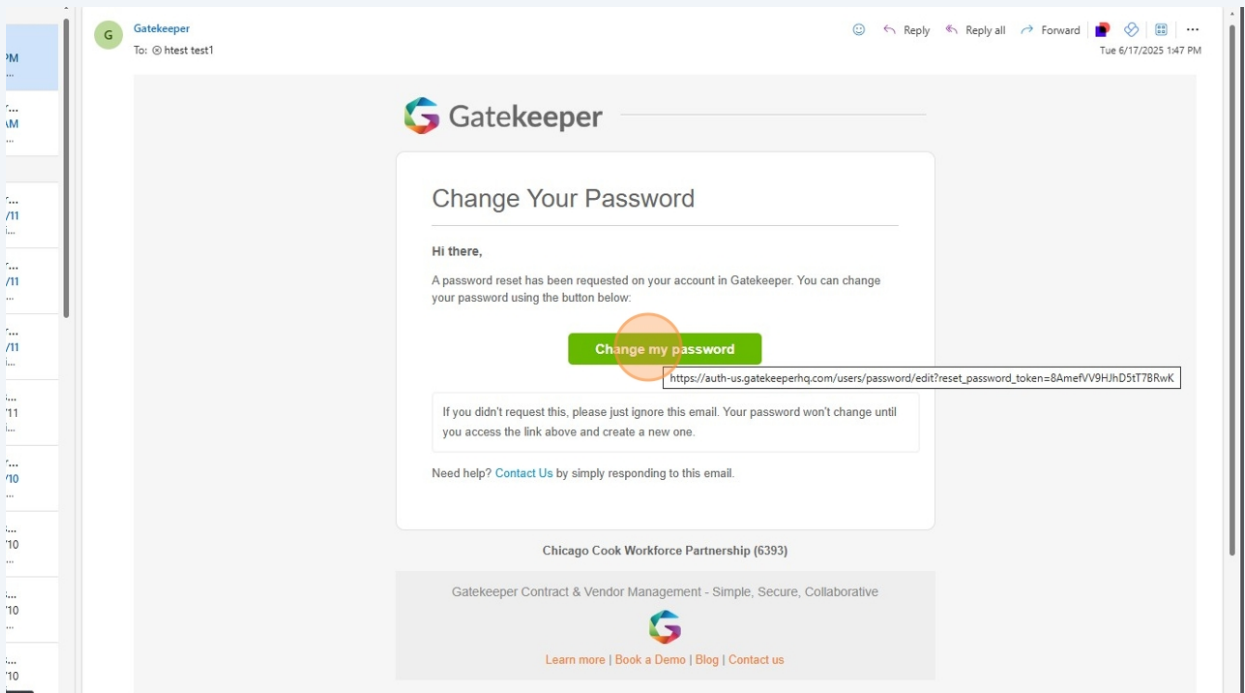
PM
...
7...
AM
...
7...
/11
...
7...
/11
...
7...
/11
...
...
'11
...
7...
/10
...
...
'10
...
...
'10
...
...
'10

G
Gatekeeper
To: ⊗ htest test1

Reply   Reply all   Forward   ...
Tue 6/17/2025 1:47 PM

Gatekeeper

Change Your Password

Hi there,

A password reset has been requested on your account in Gatekeeper. You can change your password using the button below:

Change my password

https://auth-us.gatekeeperhq.com/users/password/edit?reset_password_token=8AmefVV9HJhD5tT7BRwK

If you didn't request this, please just ignore this email. Your password won't change until you access the link above and create a new one.

Need help? Contact Us by simply responding to this email.

Chicago Cook Workforce Partnership (6393)

Gatekeeper Contract & Vendor Management - Simple, Secure, Collaborative

Learn more | Book a Demo | Blog | Contact us